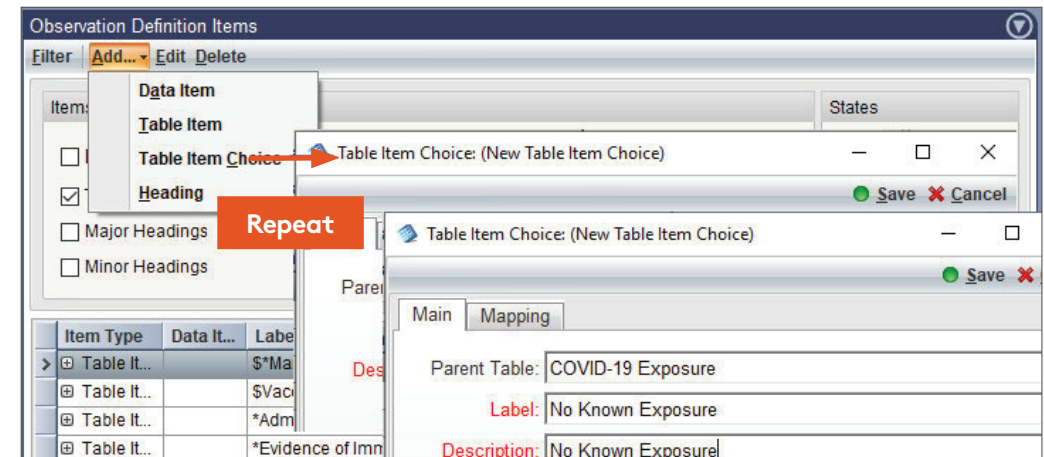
Observation Definition Items

Filter Add... Edit Delete

Data Item
Table Item
Table Item Choice
Heading

Items

States

Major Headings
Minor Headings

Table Item Choice: (New Table Item Choice)

Save Cancel

Repeat

Pare

Des

Table Item Choice: (New Table Item Choice)

Save

Main Mapping

Parent Table: COVID-19 Exposure
Label: No Known Exposure
Description: No Known Exposure

| Item Type | Data It... | Labe |
|---|---|---|
| Table It... | | $*Ma |
| Table It... | | $Vac |
| Table It... | | *Adm |
| Table It... | | *Evidence of Imn |